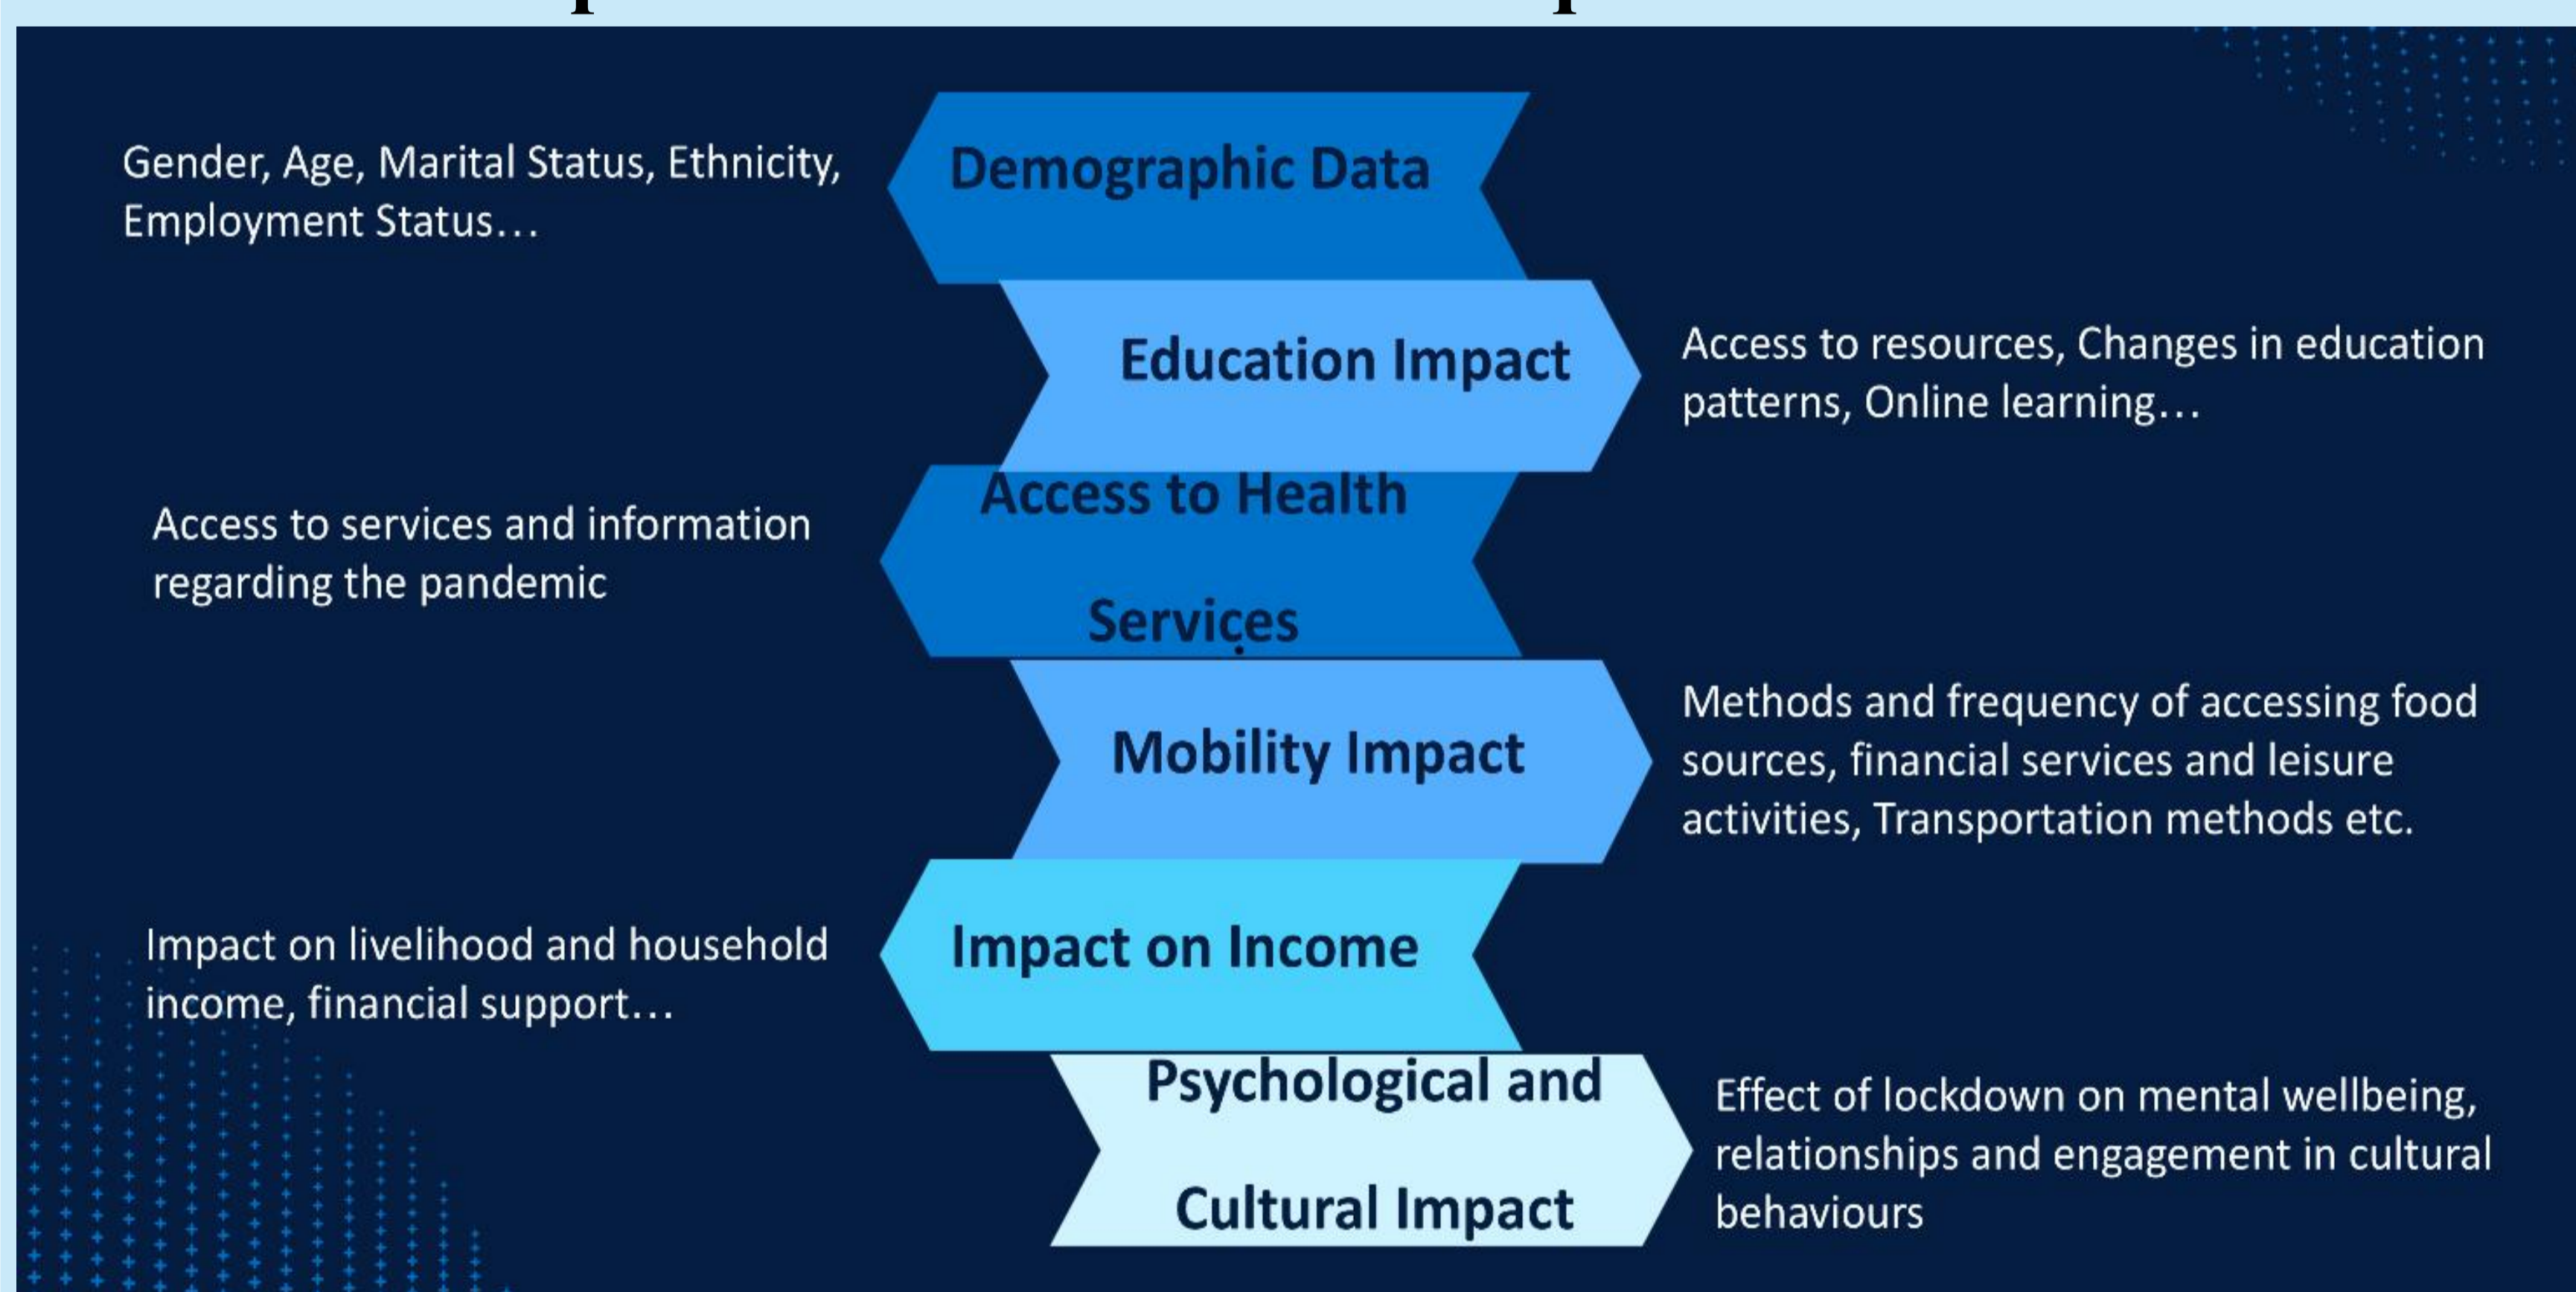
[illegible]

Demographic Data

Gender, Age, Marital Status, Ethnicity, Employment Status…

Education Impact

Access to resources, Changes in education patterns, Online learning…

Access to Health Services

Access to services and information regarding the pandemic

Mobility Impact

Methods and frequency of accessing food sources, financial services and leisure activities, Transportation methods etc.

Impact on Income

Impact on livelihood and household income, financial support…

Psychological and Cultural Impact

Effect of lockdown on mental wellbeing, relationships and engagement in cultural behaviours